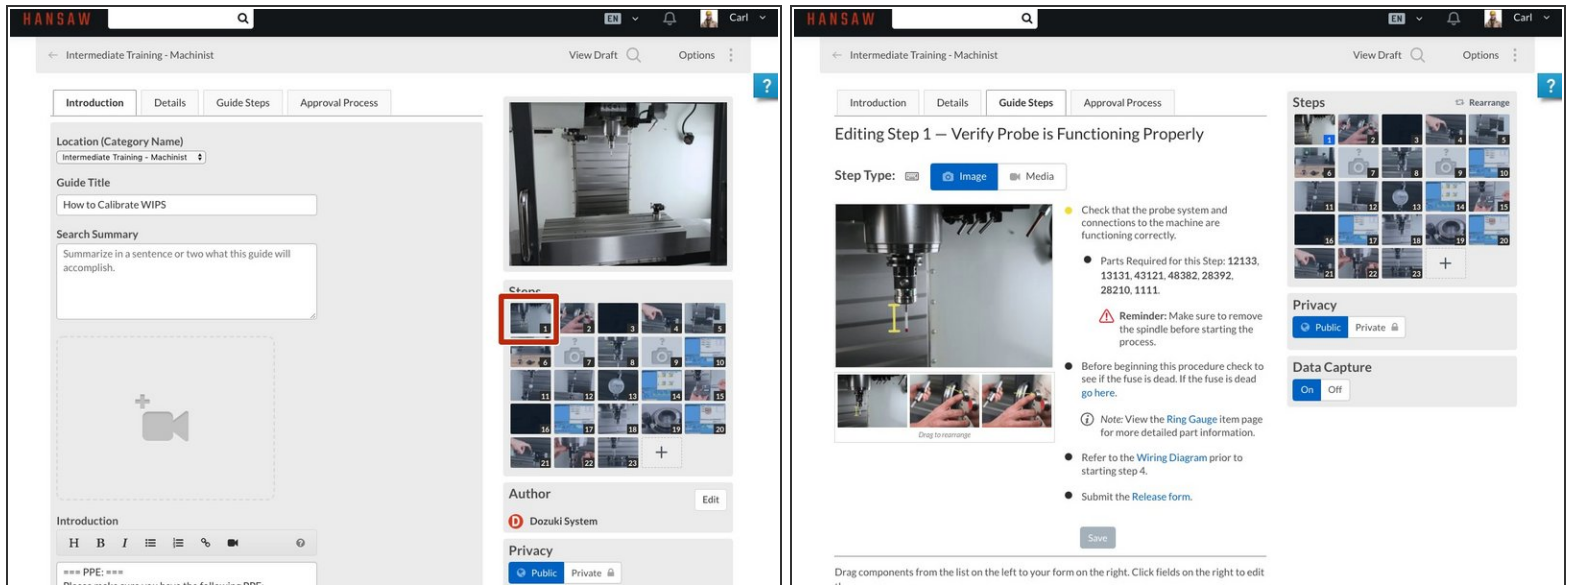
HANSAW

EN Carl

Intermediate Training - Machinist

View Draft Options

?

Introduction Details Guide Steps Approval Process

Location (Category Name)

Intermediate Training - Machinist

Guide Title

How to Calibrate WIPS

Search Summary

Summarize in a sentence or two what this guide will accomplish.

Steps

1 2 3 4 5 6 7 8 9 10 11 12 13 14 15 16 17 18 19 20 21 22 23 +

Author

Edit

Dozuki System

Privacy

Public Private

Introduction

H B I

=== PPE: ===

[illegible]

HANSAW

EN Carl

Intermediate Training - Machinist

View Draft Options

?

Introduction Details Guide Steps Approval Process

Editing Step 1 — Verify Probe is Functioning Properly

Step Type: Image Media

Drag to rearrange

Check that the probe system and connections to the machine are functioning correctly.

Parts Required for this Step: 12133, 13131, 43121, 48382, 28392, 28210, 1111.

Reminder: Make sure to remove the spindle before starting the process.

Before beginning this procedure check to see if the fuse is dead. If the fuse is dead go here.

Note: View the Ring Gauge item page for more detailed part information.

Refer to the Wiring Diagram prior to starting step 4.

Submit the Release form.

Save

Drag components from the list on the left to your form on the right. Click fields on the right to edit

Steps

Rearrange

1 2 3 4 5 6 7 8 9 10 11 12 13 14 15 16 17 18 19 20 21 22 23 +

Privacy

Public Private

Data Capture

On Off